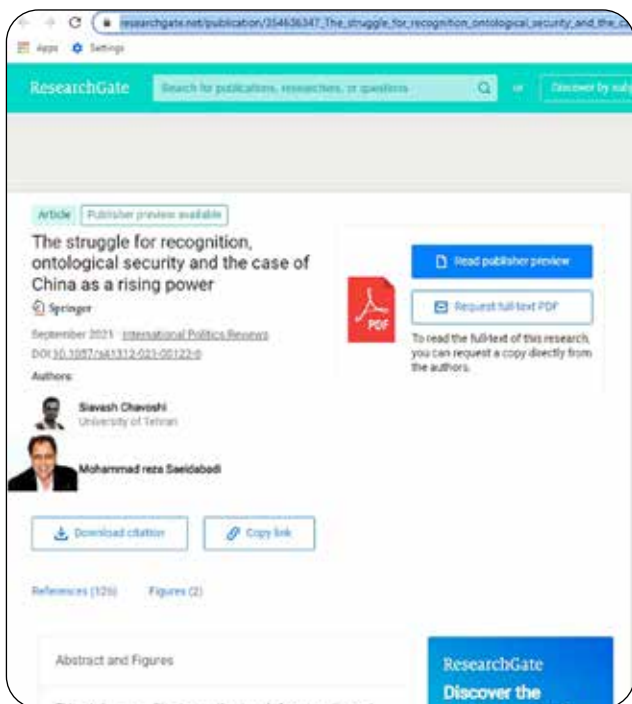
researchgate.net/publication/354636347_The_struggle_for_recognition_ontological_security_and_the_ca

Apps Settings

ResearchGate Search for publications, researchers, or questions Discover by sub

Article Publisher preview available

The struggle for recognition, ontological security and the case of China as a rising power

Springer

September 2021 · International Politics Reviews
DOI:10.1057/s41312-021-00122-6

Authors:

Siavash Chavoshi
University of Tehran

Mohammad reza Saeidabadi

Read publisher preview

Request full-text PDF

PDF

To read the full-text of this research, you can request a copy directly from the authors.

Download citation

Copy link

References (126)

Figures (2)

Abstract and Figures

ResearchGate
Discover the